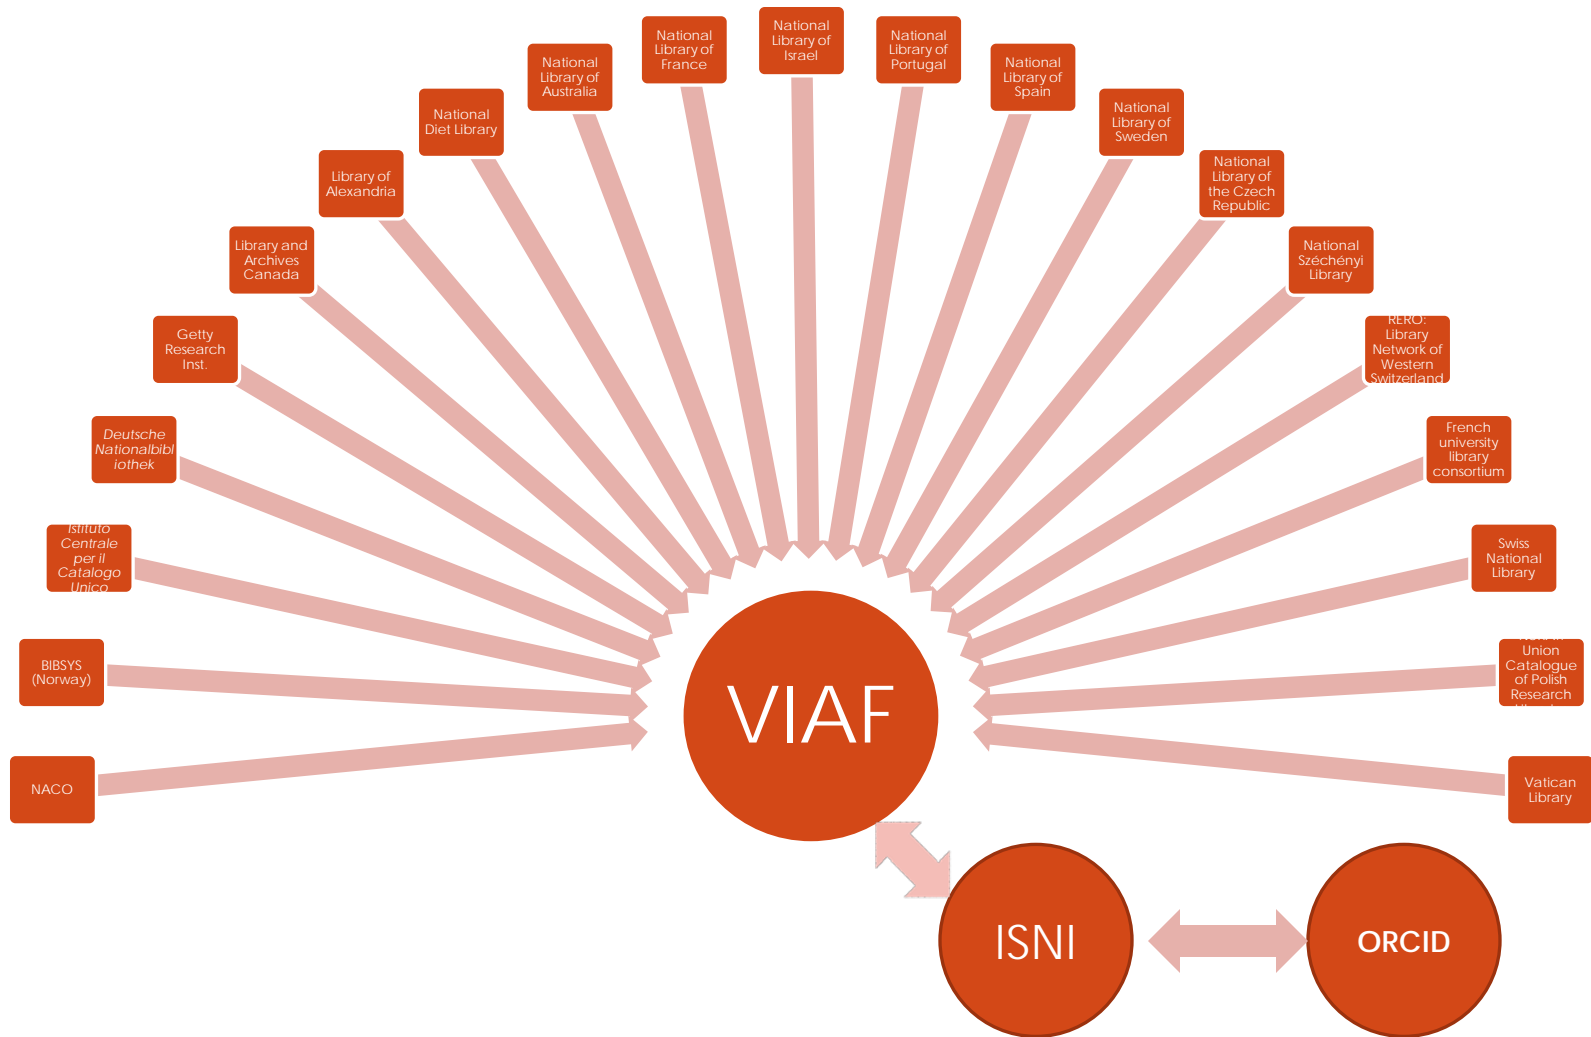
NACO

BIBSYS (Norway)

Istituto Centrale per il Catalogo Unico

Deutsche Nationalbibliothek

Getty Research Inst.

Library and Archives Canada

Library of Alexandria

National Diet Library

National Library of Australia

National Library of France

National Library of Israel

National Library of Portugal

National Library of Spain

National Library of Sweden

National Library of the Czech Republic

National Széchényi Library

RERO: Library Network of Western Switzerland

French university library consortium

Swiss National Library

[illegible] Union Catalogue of Polish Research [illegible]

Vatican Library

VIAF

ISNI

ORCID